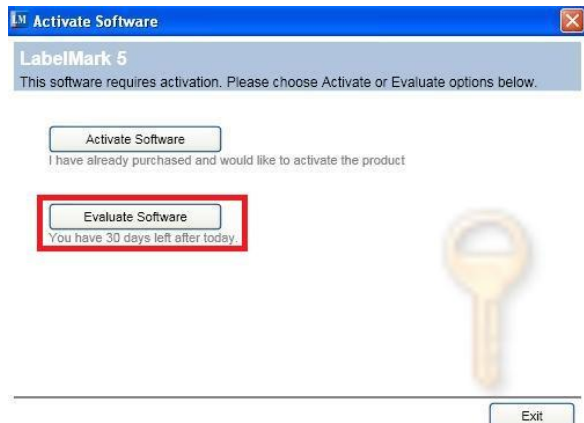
LM Activate Software

LabelMark 5
This software requires activation. Please choose Activate or Evaluate options below.

Activate Software
I have already purchased and would like to activate the product

Evaluate Software
You have 30 days left after today.

Exit